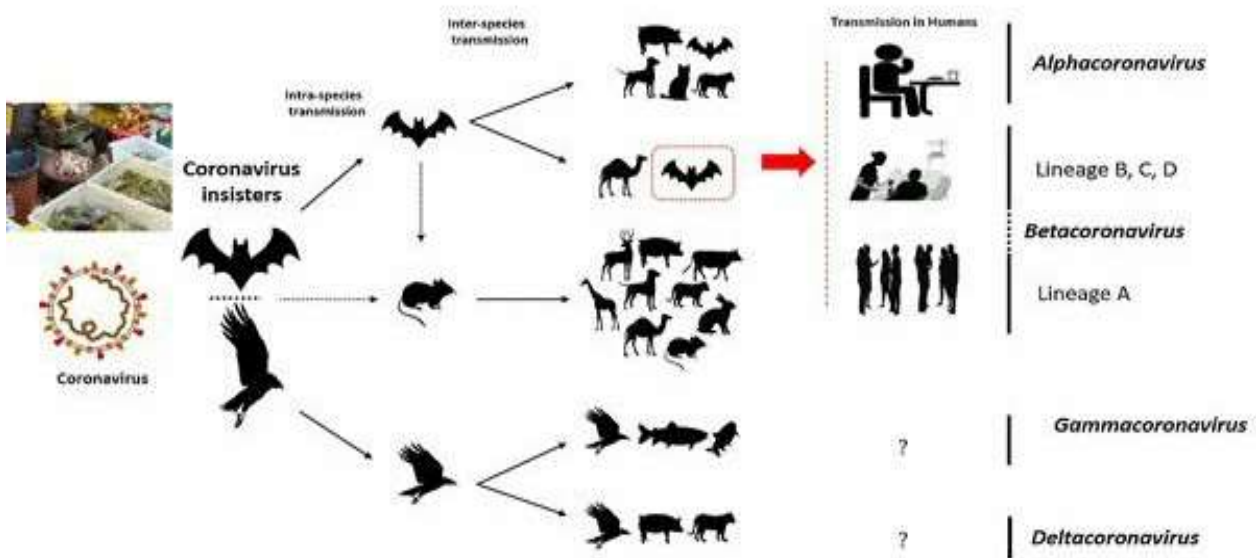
Coronavirus insisters

Coronavirus

Intra-species transmission

Inter-species transmission

Transmission in Humans

Alphacoronavirus

Lineage B, C, D

Betacoronavirus

Lineage A

?

Gammacoronavirus

?

Deltacoronavirus